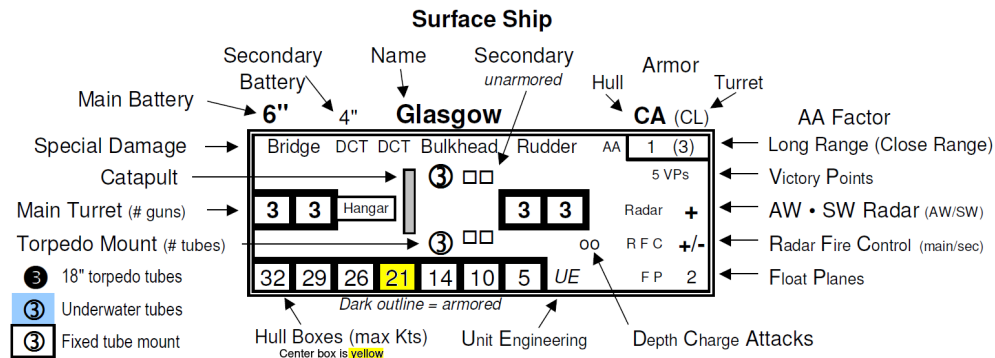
Surface Ship

Secondary Battery

Name

Secondary
unarmored

Armor

Hull

Turret

Main Battery

6"

4"

Glasgow

CA (CL)

AA Factor

Special Damage

Bridge DCT DCT Bulkhead Rudder AA 1 (3)

Long Range (Close Range)

Catapult

3

5 VPs

Victory Points

Main Turret (# guns)

3 3 Hangar

3 3

Radar +

AW • SW Radar (AW/SW)

Torpedo Mount (# tubes)

3

oo

R F C +/-

Radar Fire Control (main/sec)

3 18" torpedo tubes

3 Underwater tubes

3 Fixed tube mount

| 32 | 29 | 26 | 21 | 14 | 10 | 5 |
|---|---|---|---|---|---|---|

UE

F P 2

Float Planes

Dark outline = armored

Hull Boxes (max Kts)
Center box is yellow

Unit Engineering

Depth Charge Attacks